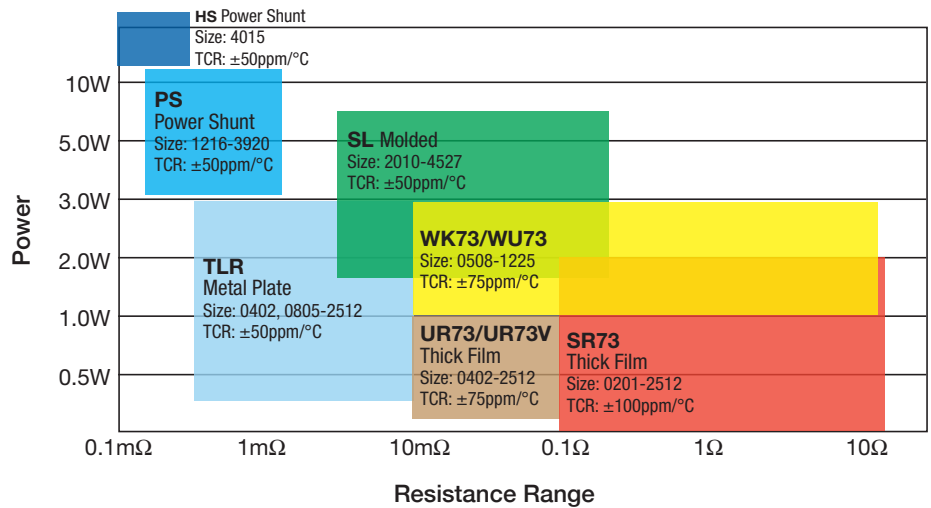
HS Power Shunt
Size: 4015
TCR: ±50ppm/°C

PS
Power Shunt
Size: 1216-3920
TCR: ±50ppm/°C

SL Molded
Size: 2010-4527
TCR: ±50ppm/°C

WK73/WU73
Size: 0508-1225
TCR: ±75ppm/°C

TLR
Metal Plate
Size: 0402, 0805-2512
TCR: ±50ppm/°C

UR73/UR73V
Thick Film
Size: 0402-2512
TCR: ±75ppm/°C

SR73
Thick Film
Size: 0201-2512
TCR: ±100ppm/°C

Power

10W
5.0W
3.0W
2.0W
1.0W
0.5W

0.1mΩ
1mΩ
10mΩ
0.1Ω
1Ω
10Ω

Resistance Range